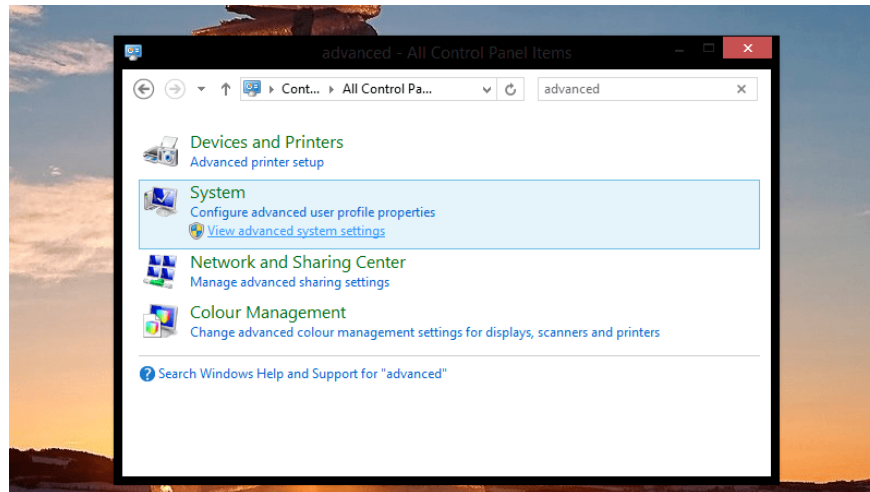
advanced - All Control Panel Items

Cont... ▸ All Control Pa...

advanced

Devices and Printers
Advanced printer setup

System
Configure advanced user profile properties
View advanced system settings

Network and Sharing Center
Manage advanced sharing settings

Colour Management
Change advanced colour management settings for displays, scanners and printers

Search Windows Help and Support for "advanced"